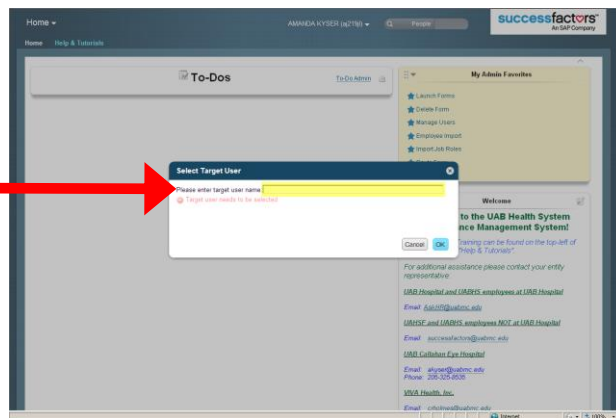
Home ▾
AMANDA KYSER (aj21lj) ▾
People
successfactors
An SAP Company
Home Help & Tutorials

To-Dos
To-Do Admin

My Admin Favorites
Launch Forms
Delete Form
Manage Users
Employee Import
Import Job Roles

Select Target User
Please enter target user name
Target user needs to be selected
Cancel OK

Welcome
to the UAB Health System
nce Management System!
Training can be found on the top-left of "Help & Tutorials"

For additional assistance please contact your entity representative

UAB Hospital and UABHS employees at UAB Hospital
Email: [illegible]@uabmc.edu

UHSF and UABHS employees NOT at UAB Hospital
Email: successfactors@uabmc.edu

UAB Callahan Eye Hospital
Email: akyser@uabmc.edu
Phone: 205-325-8535

VIVA Health, Inc.
Email: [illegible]@uabmc.edu

Internet
100%